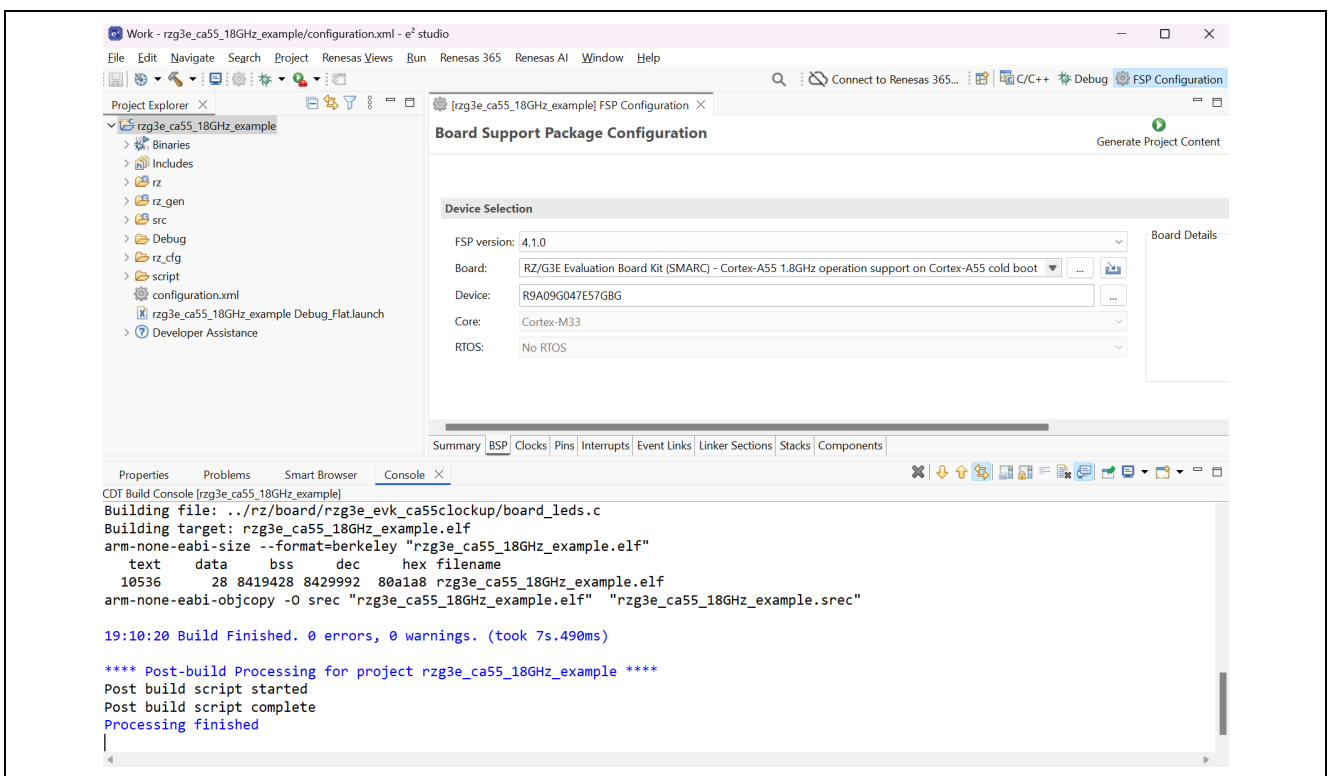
Work - rzg3e_ca55_18GHz_example/configuration.xml - e² studio

File Edit Navigate Search Project Renesas Views Run Renesas 365 Renesas AI Window Help

Connect to Renesas 365... C/C++ Debug FSP Configuration

Project Explorer

rzg3e_ca55_18GHz_example
Binaries
Includes
rz
rz_gen
src
Debug
rz_cfg
script
configuration.xml
rzg3e_ca55_18GHz_example Debug_Flat.launch
Developer Assistance

[rzg3e_ca55_18GHz_example] FSP Configuration

Board Support Package Configuration

Generate Project Content

Device Selection

FSP version: 4.1.0
Board: RZ/G3E Evaluation Board Kit (SMARC) - Cortex-A55 1.8GHz operation support on Cortex-A55 cold boot
Device: R9A09G047E57GBG
Core: Cortex-M33
RTOS: No RTOS

Board Details

Summary BSP Clocks Pins Interrupts Event Links Linker Sections Stacks Components

Properties Problems Smart Browser Console

CDT Build Console [rzg3e_ca55_18GHz_example]
Building file: ../rz/board/rzg3e_evk_ca55clockup/board_leds.c
Building target: rzg3e_ca55_18GHz_example.elf
arm-none-eabi-size --format=berkeley "rzg3e_ca55_18GHz_example.elf"
text data bss dec hex filename
10536 28 8419428 8429992 80a1a8 rzg3e_ca55_18GHz_example.elf
arm-none-eabi-objcopy -O srec "rzg3e_ca55_18GHz_example.elf" "rzg3e_ca55_18GHz_example.srec"

19:10:20 Build Finished. 0 errors, 0 warnings. (took 7s.490ms)

**** Post-build Processing for project rzg3e_ca55_18GHz_example ****
Post build script started
Post build script complete
Processing finished